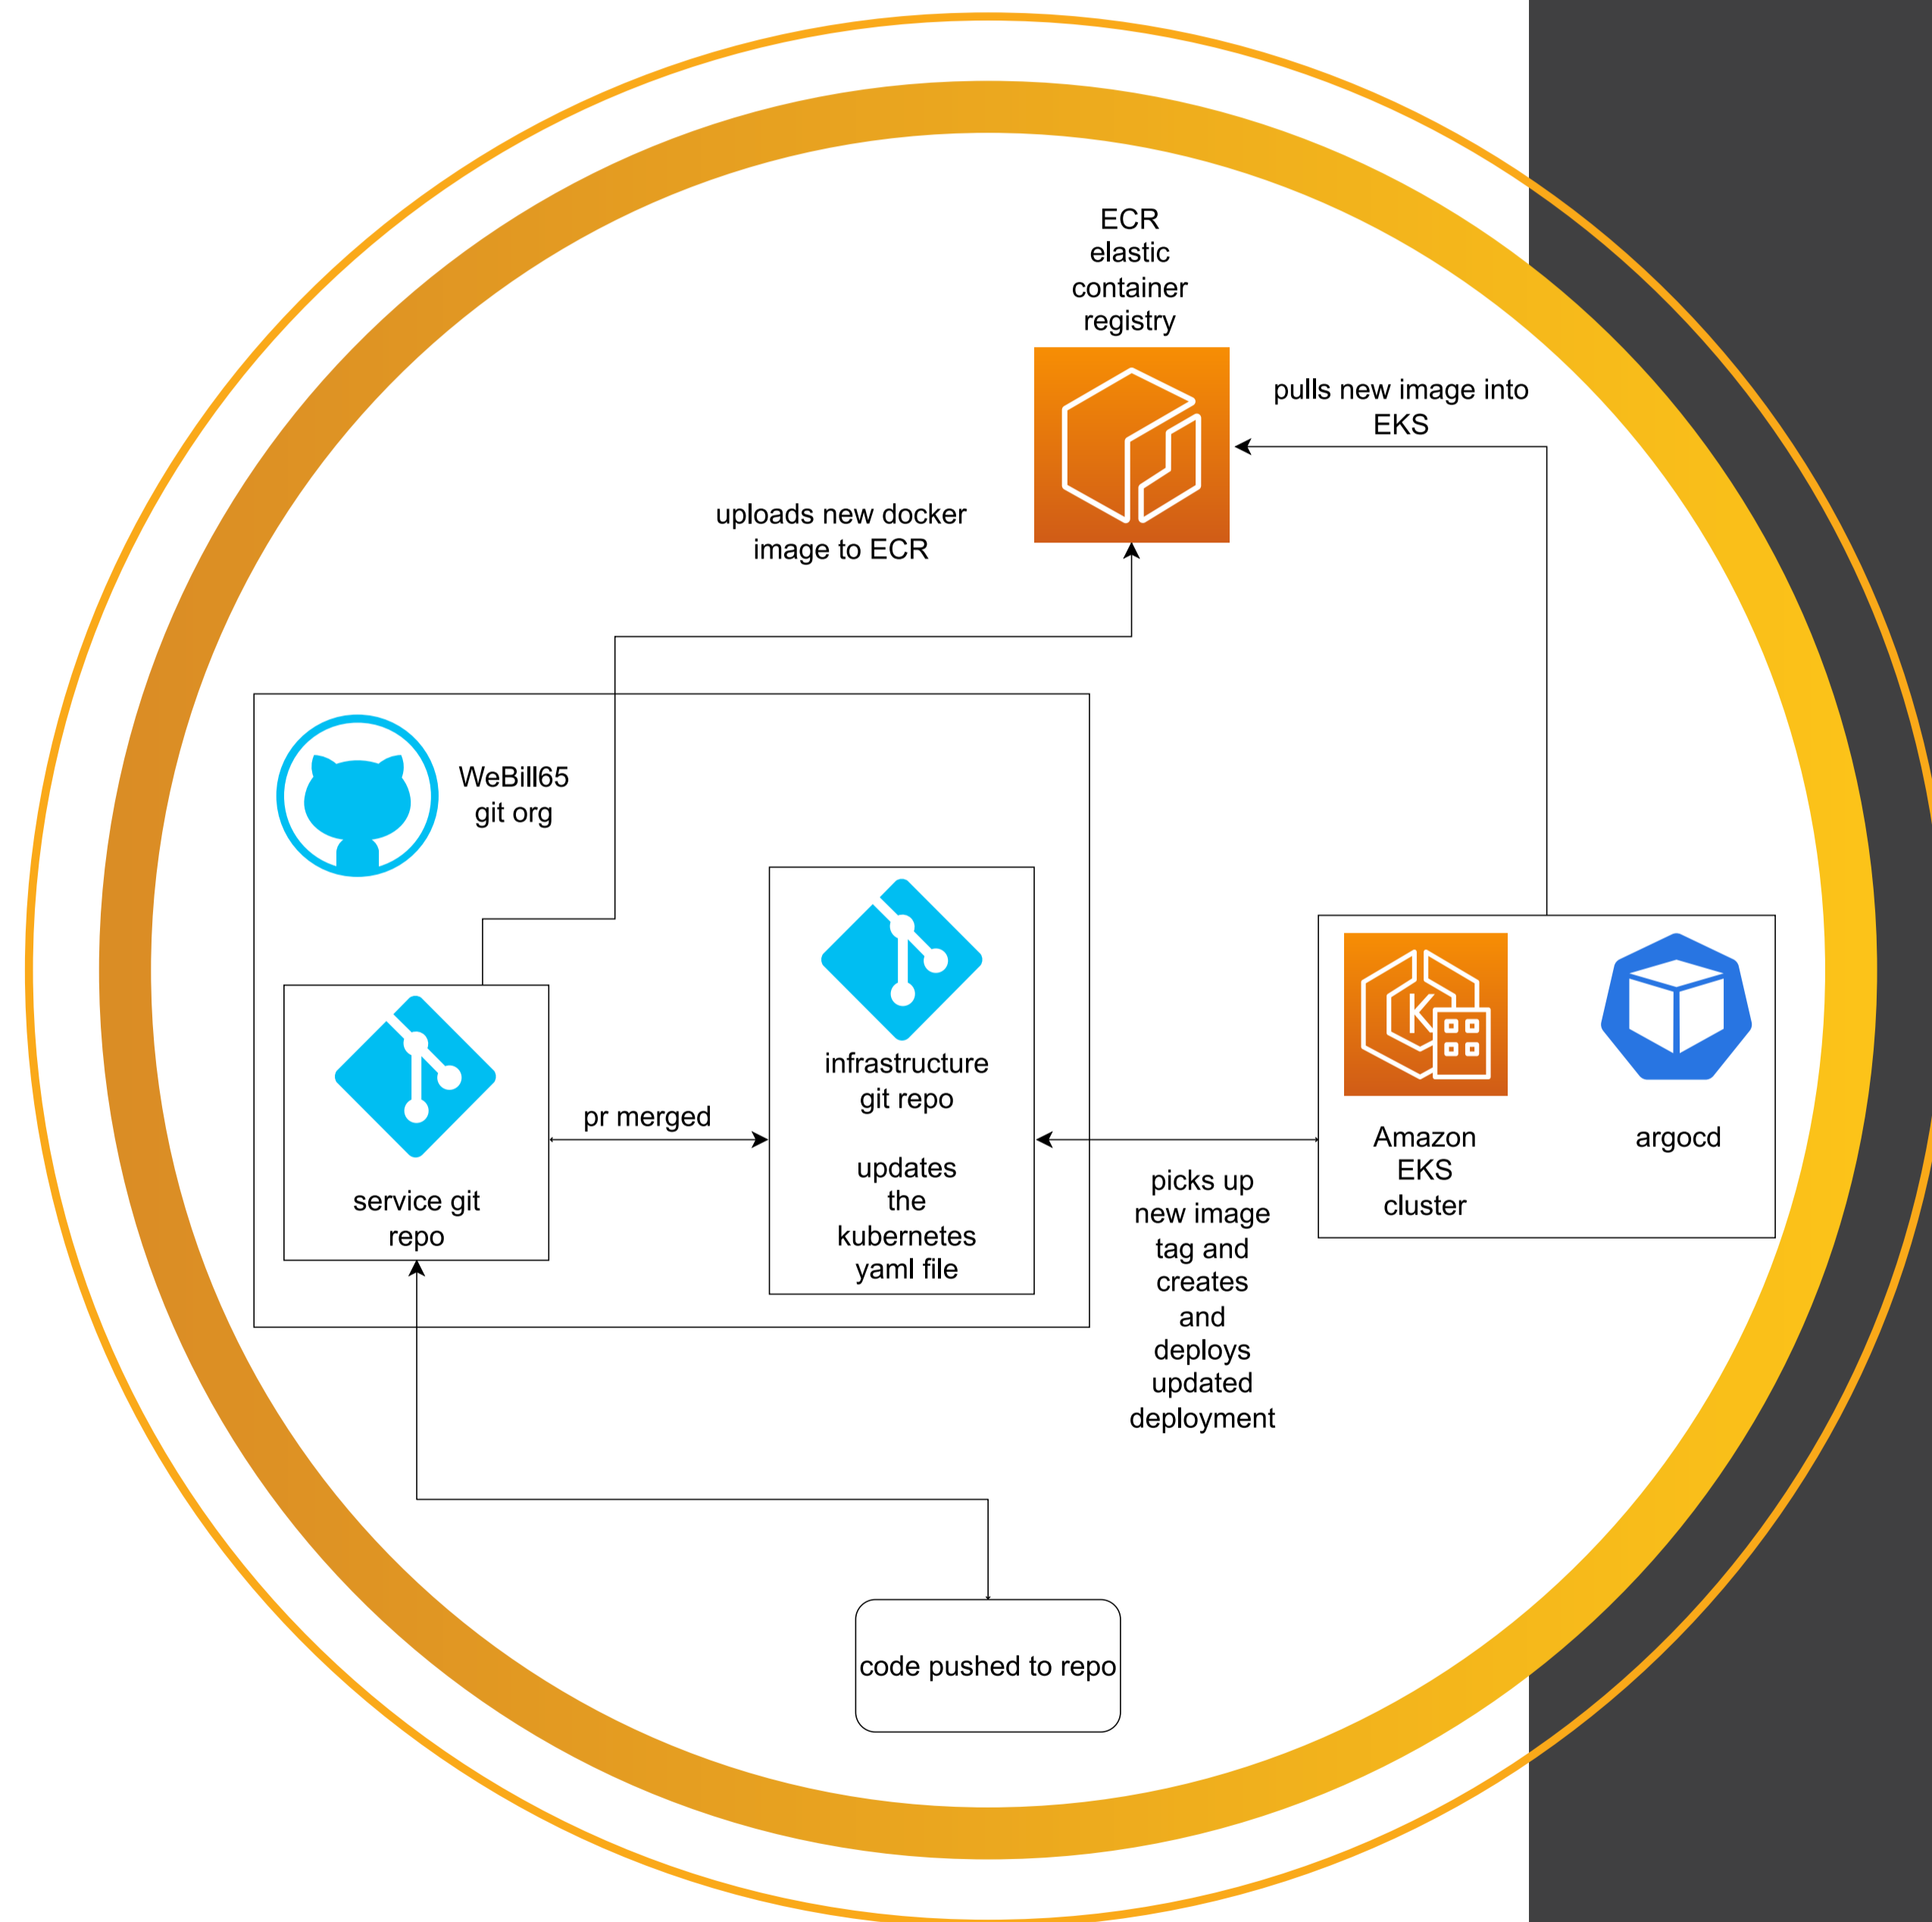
ECR elastic container registry

pulls new image into EKS

uploads new docker image to ECR

WeBill65 git org

infrastructure git repo

updates the kubernetes yaml file

service git repo

pr merged

Amazon EKS cluster

argocd

picks up new image tag and creates and deploys updated deployment

code pushed to repo